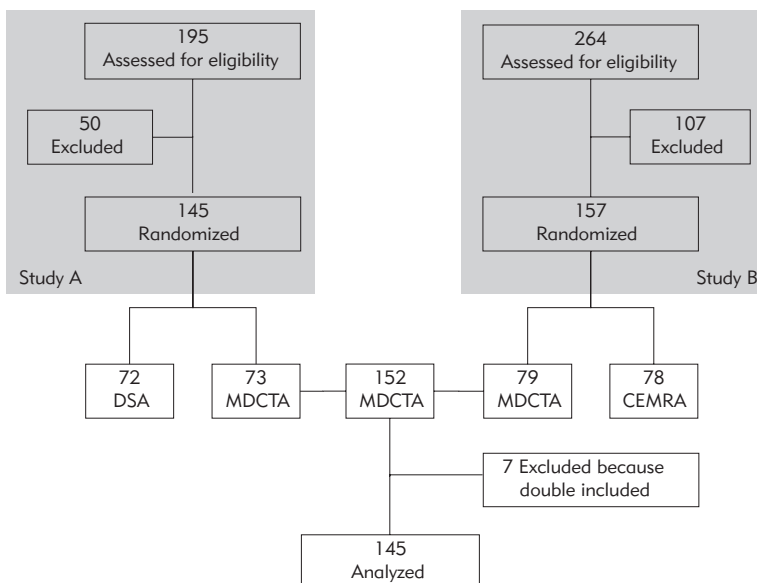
195
Assessed for eligibility

50
Excluded

145
Randomized

Study A

264
Assessed for eligibility

107
Excluded

157
Randomized

Study B

72
DSA

73
MDCTA

152
MDCTA

79
MDCTA

78
CEMRA

7 Excluded because double included

145
Analyzed